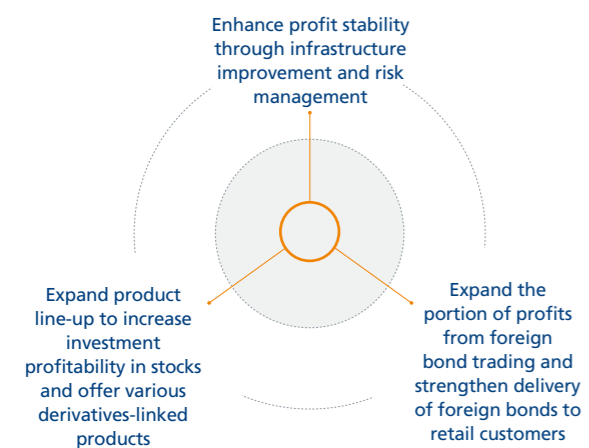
Enhance profit stability through infrastructure improvement and risk management

Expand product line-up to increase investment profitability in stocks and offer various derivatives-linked products

Expand the portion of profits from foreign bond trading and strengthen delivery of foreign bonds to retail customers